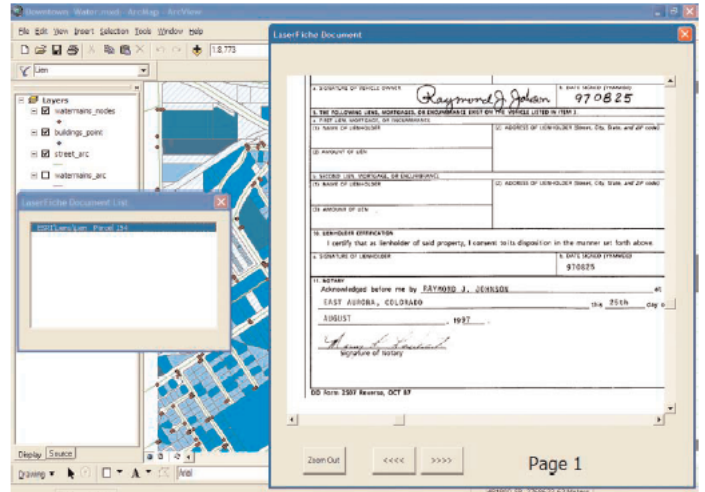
Downtown Watermain ArcMap ArcView

File Edit View Insert Selection Tools Window Help

1:8,773

Lien

Layers
watermains_nodes
buildings_point
street_arc
watermains_arc

LaserFiche Document List

ESRI\Lens\Lien Parcel 14

Display Source

Drawing

Arial

LaserFiche Document

a. SIGNATURE OF VEHICLE OWNER
Raymond J. Johnson
b. DATE SIGNED (YYMMDD)
970825

9. THE FOLLOWING LIENS, MORTGAGES, OR ENCUMBRANCES EXIST ON THE VEHICLE LISTED IN ITEM 3.
a. FIRST LIEN, MORTGAGE, OR ENCUMBRANCE
(1) NAME OF LIENHOLDER
(2) ADDRESS OF LIENHOLDER (Street, City, State, and ZIP code)
(3) AMOUNT OF LIEN

b. SECOND LIEN, MORTGAGE, OR ENCUMBRANCE
(1) NAME OF LIENHOLDER
(2) ADDRESS OF LIENHOLDER (Street, City, State, and ZIP code)
(3) AMOUNT OF LIEN

10. LIENHOLDER CERTIFICATION
I certify that as lienholder of said property, I consent to its disposition in the manner set forth above.
a. SIGNATURE OF LIENHOLDER
b. DATE SIGNED (YYMMDD)
970825

11. NOTARY
Acknowledged before me by RAYMOND J. JOHNSON at
EAST AURORA, COLORADO this 25th day o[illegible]
AUGUST, 1997.
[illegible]
Signature of Notary

DD Form 2507 Reverse, OCT 87

Zoom Out
<<<<
>>>>
Page 1